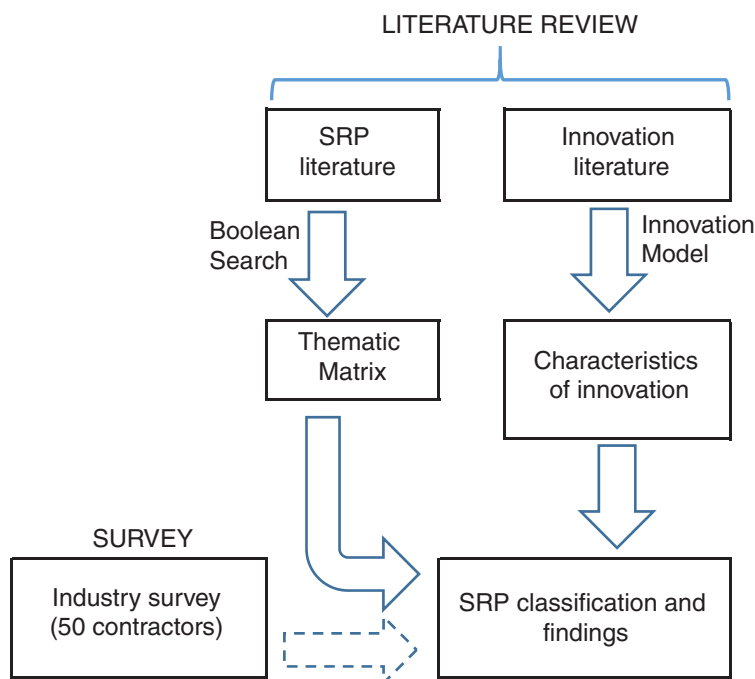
LITERATURE REVIEW

SRP literature

Innovation literature

Boolean Search

Innovation Model

Thematic Matrix

Characteristics of innovation

SURVEY

Industry survey (50 contractors)

SRP classification and findings